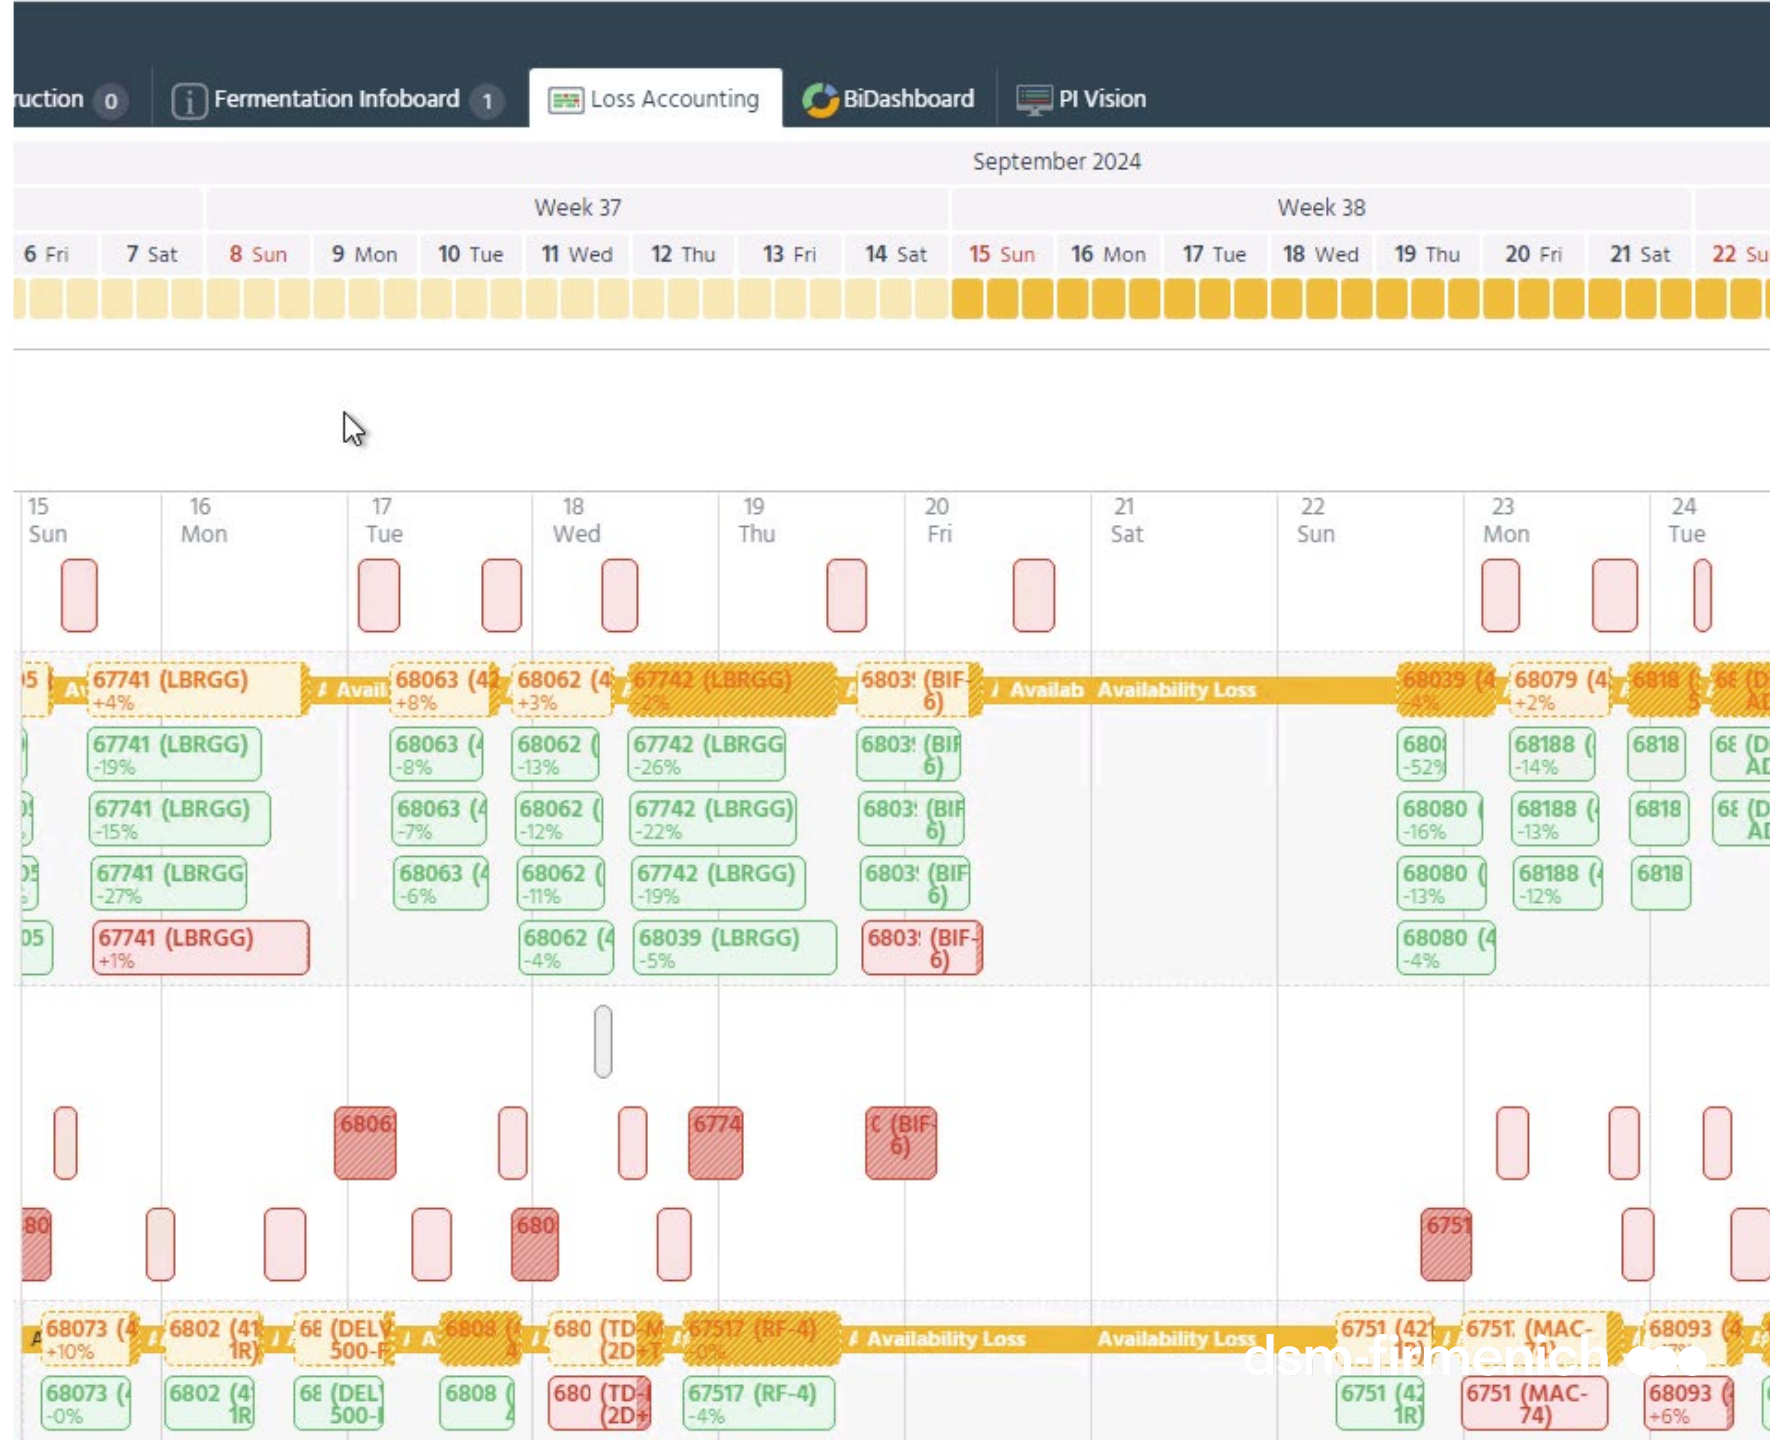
ruction 0 | Fermentation Infoboard 1 | Loss Accounting | BiDashboard | PI Vision

September 2024

Week 37 | Week 38

6 Fri 7 Sat 8 Sun 9 Mon 10 Tue 11 Wed 12 Thu 13 Fri 14 Sat 15 Sun 16 Mon 17 Tue 18 Wed 19 Thu 20 Fri 21 Sat 22 Su

15 Sun 16 Mon 17 Tue 18 Wed 19 Thu 20 Fri 21 Sat 22 Sun 23 Mon 24 Tue

67741 (LBRGG) +4%
Avail
68063 (4 +8%
68062 (4 +3%
67742 (LBRGG) -2%
6803 (BIF-6)
Availab
Availability Loss
68039 (4 -4%
68079 (4 +2%
6818
68 (D AD

67741 (LBRGG) -19%
68063 ( -8%
68062 ( -13%
67742 (LBRGG -26%
6803 (BIF 6)
680 -52%
68188 ( -14%
6818
68 (D AD

67741 (LBRGG) -15%
68063 (4 -7%
68062 ( -12%
67742 (LBRGG) -22%
6803 (BIF 6)
68080 ( -16%
68188 ( -13%
6818
68 (D AD

67741 (LBRGG -27%
68063 (4 -6%
68062 ( -11%
67742 (LBRGG) -19%
6803 (BIF 6)
68080 ( -13%
68188 ( -12%
6818

05
67741 (LBRGG) +1%
68062 (4 -4%
68039 (LBRGG) -5%
6803 (BIF-6)
68080 (4 -4%

6806
6774
C (BIF-6)

80
680
6751

68073 (4 +10%
6802 (41 1R)
68 (DELY 500-F
A
6808 (
680 (TD-M (2D+T
67517 (RF-4) -0%
Availability Loss
Availability Loss
6751 (42
6751 (MAC-
68093 (4

68073 ( -0%
6802 (4 1R
68 (DEL 500-
6808 (
680 (TD-(2D+
67517 (RF-4) -4%
6751 (42 1R)
6751 (MAC-74)
68093 ( +6%

dsm-firmenich